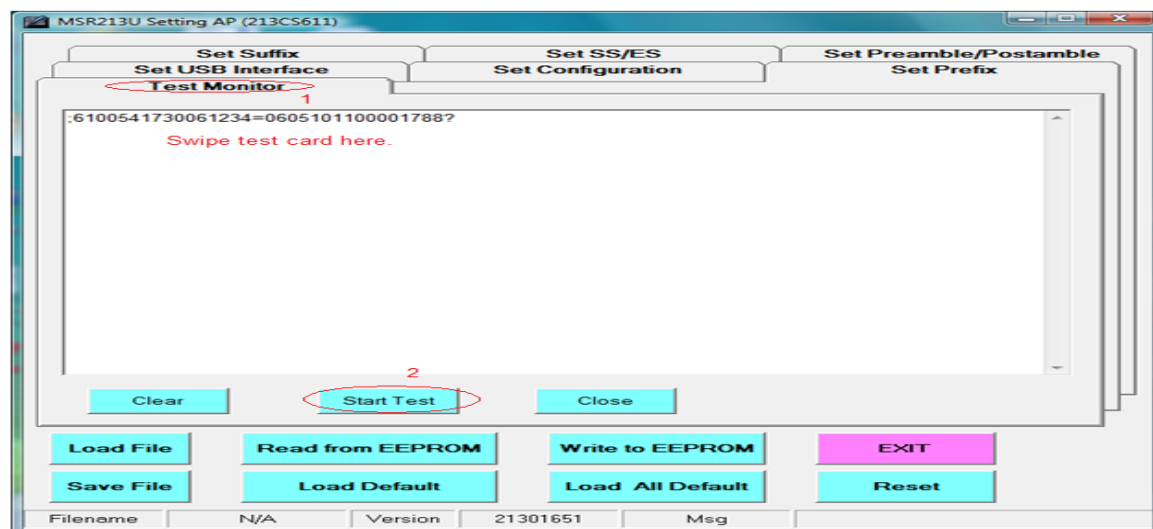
MSR213U Setting AP (213CS611)

Set Suffix
Set SS/ES
Set Preamble/Postamble
Set USB Interface
Set Configuration
Set Prefix
Test Monitor
1

;6100541730061234=0605101100001788?
Swipe test card here.

2
Clear
Start Test
Close

Load File
Read from EEPROM
Write to EEPROM
EXIT
Save File
Load Default
Load All Default
Reset

Filename
N/A
Version
21301651
Msg